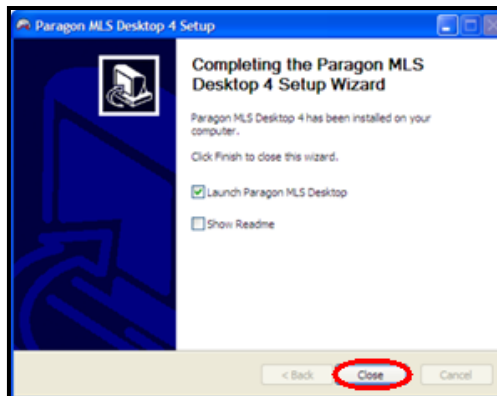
Paragon MLS Desktop 4 Setup

Completing the Paragon MLS Desktop 4 Setup Wizard

Paragon MLS Desktop 4 has been installed on your computer.

Click Finish to close this wizard.

Launch Paragon MLS Desktop

Show Readme

< Back

Close

Cancel